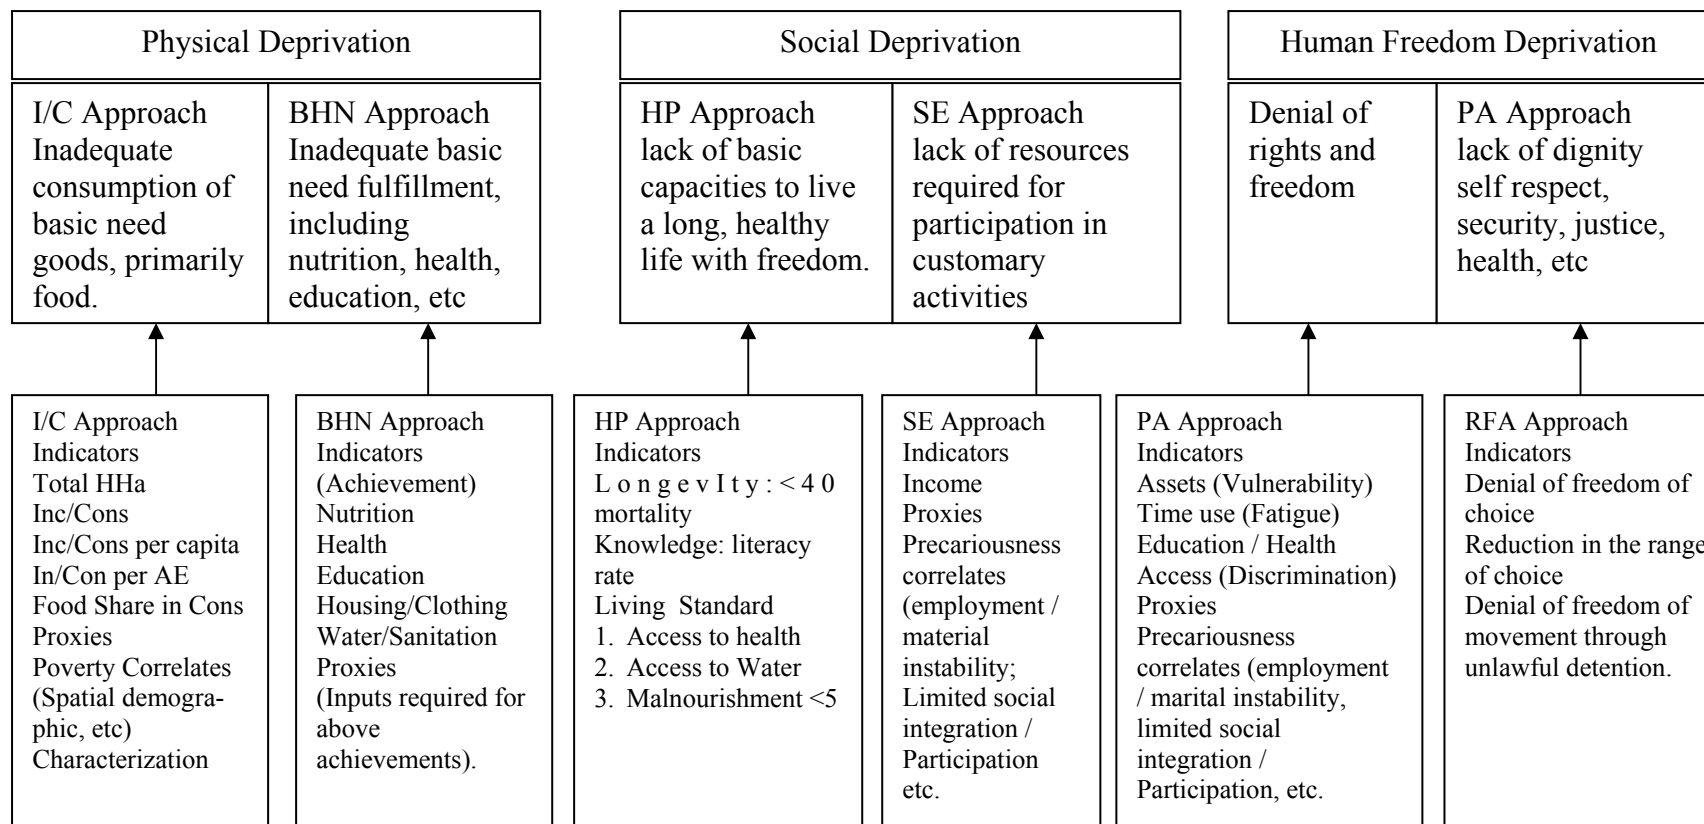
Physical Deprivation

I/C Approach Inadequate consumption of basic need goods, primarily food.

BHN Approach Inadequate basic need fulfillment, including nutrition, health, education, etc

Social Deprivation

HP Approach lack of basic capacities to live a long, healthy life with freedom.

SE Approach lack of resources required for participation in customary activities

Human Freedom Deprivation

Denial of rights and freedom

PA Approach lack of dignity self respect, security, justice, health, etc

I/C Approach Indicators
Total HHa
Inc/Cons
Inc/Cons per capita
In/Con per AE
Food Share in Cons
Proxies
Poverty Correlates (Spatial demographic, etc)
Characterization

BHN Approach Indicators (Achievement)
Nutrition
Health
Education
Housing/Clothing
Water/Sanitation
Proxies
(Inputs required for above achievements).

HP Approach Indicators
L o n g e v I t y : < 4 0 mortality
Knowledge: literacy rate
Living Standard
1. Access to health
2. Access to Water
3. Malnourishment <5

SE Approach Indicators
Income
Proxies
Precariousness correlates (employment / material instability;
Limited social integration / Participation etc.

PA Approach Indicators
Assets (Vulnerability)
Time use (Fatigue)
Education / Health
Access (Discrimination)
Proxies
Precariousness correlates (employment / marital instability, limited social integration / Participation, etc.

RFA Approach Indicators
Denial of freedom of choice
Reduction in the range of choice
Denial of freedom of movement through unlawful detention.